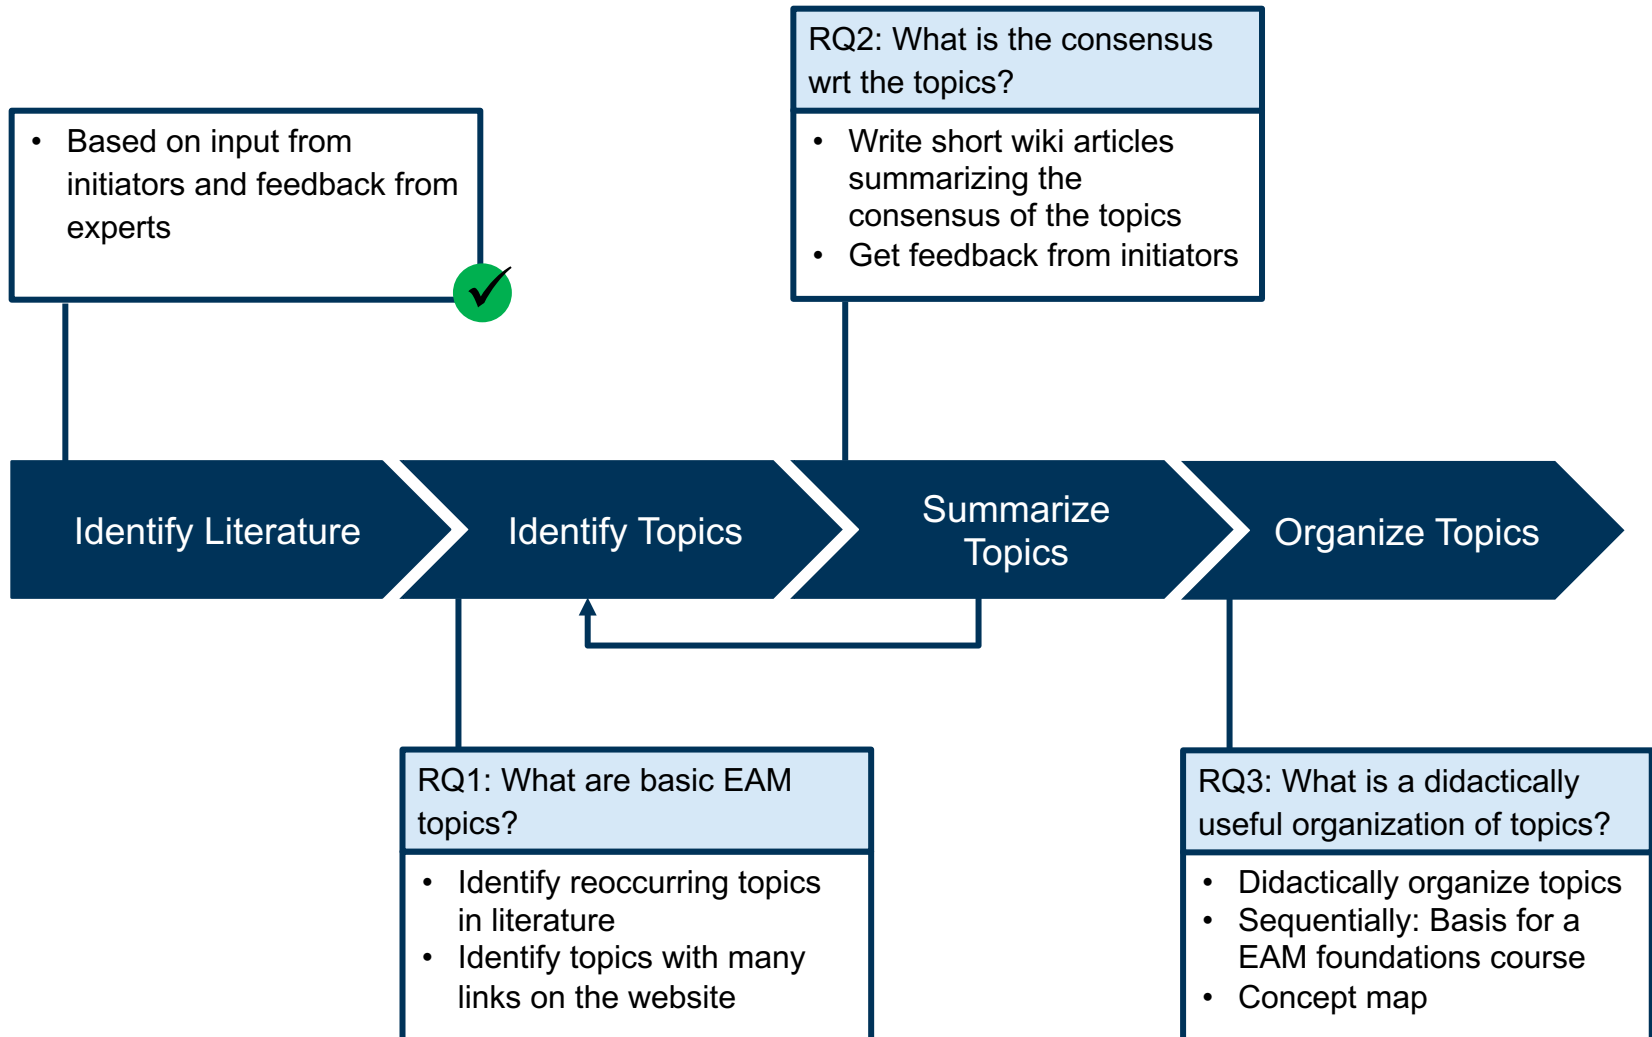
RQ2: What is the consensus wrt the topics?

- Write short wiki articles summarizing the consensus of the topics
- Get feedback from initiators

- Based on input from initiators and feedback from experts

Identify Literature

Identify Topics

Summarize Topics

Organize Topics

RQ1: What are basic EAM topics?

- Identify reoccurring topics in literature
- Identify topics with many links on the website

RQ3: What is a didactically useful organization of topics?

- Didactically organize topics
- Sequentially: Basis for a EAM foundations course
- Concept map